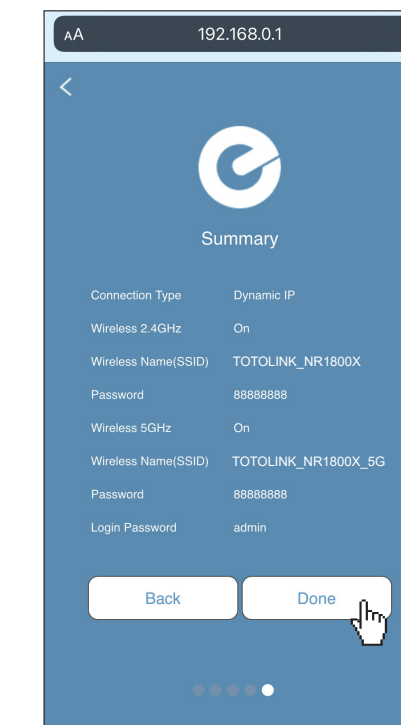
AA 192.168.0.1

<

Summary

| | |
|---|---|
| Connection Type | Dynamic IP |
| Wireless 2.4GHz | On |
| Wireless Name(SSID) | TOTOLINK_NR1800X |
| Password | 88888888 |
| Wireless 5GHz | On |
| Wireless Name(SSID) | TOTOLINK_NR1800X_5G |
| Password | 88888888 |
| Login Password | admin |

Back

Done